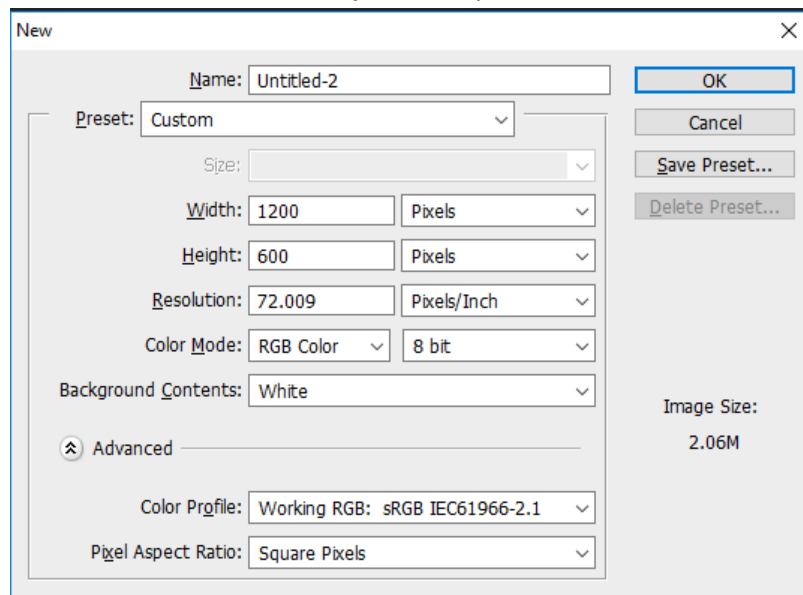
New

Name: Untitled-2

Preset: Custom

Size:

Width: 1200 Pixels

Height: 600 Pixels

Resolution: 72.009 Pixels/Inch

Color Mode: RGB Color 8 bit

Background Contents: White

Advanced

Color Profile: Working RGB: sRGB IEC61966-2.1

Pixel Aspect Ratio: Square Pixels

OK

Cancel

Save Preset...

Delete Preset...

Image Size:

2.06M